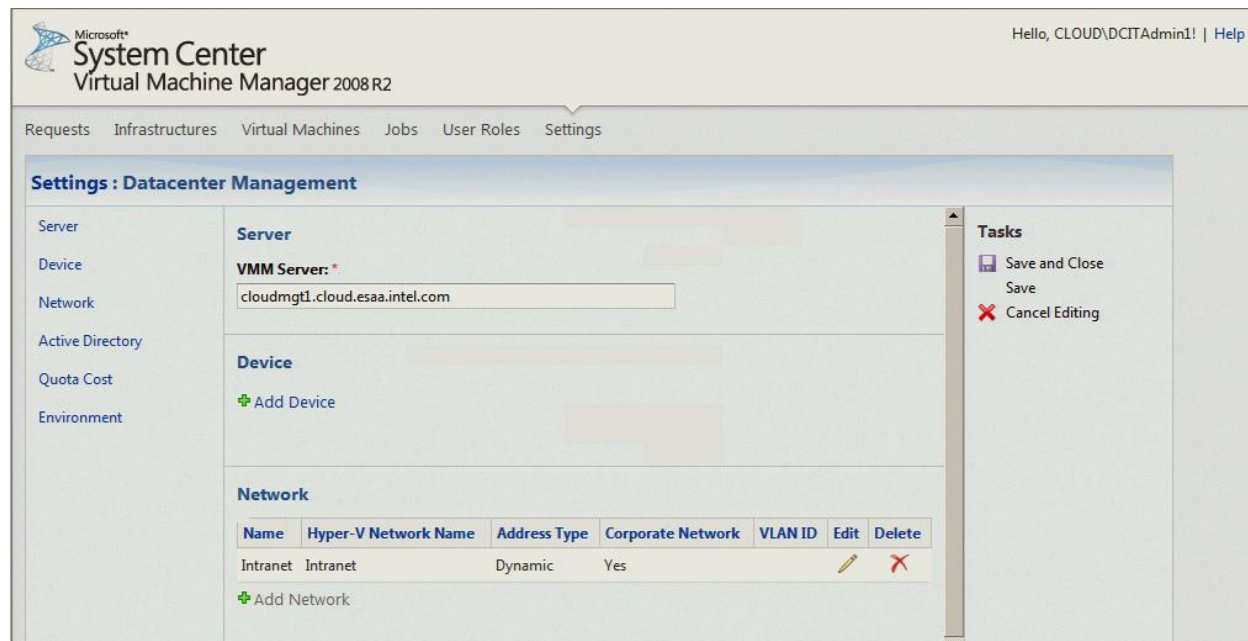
Microsoft
System Center
Virtual Machine Manager 2008 R2

Hello, CLOUD\DCITAdmin1! | Help

Requests Infrastructures Virtual Machines Jobs User Roles Settings

Settings : Datacenter Management

Server
Device
Network
Active Directory
Quota Cost
Environment

Server

VMM Server: *

cloudmgt1.cloud.esaa.intel.com

Device

Add Device

Network

| Name | Hyper-V Network Name | Address Type | Corporate Network | VLAN ID | Edit | Delete |
|---|---|---|---|---|---|---|
| Intranet | Intranet | Dynamic | Yes | | | |

Add Network

Tasks

Save and Close
Save
Cancel Editing